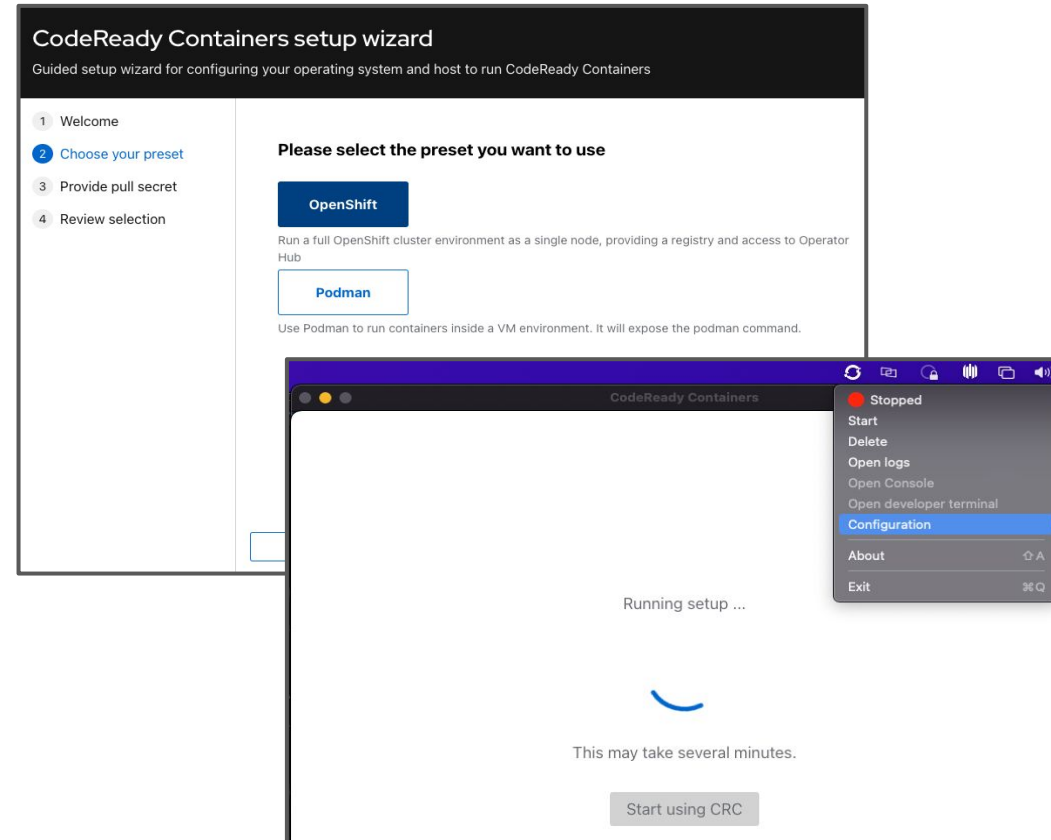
CodeReady Containers setup wizard
Guided setup wizard for configuring your operating system and host to run CodeReady Containers

1 Welcome
2 Choose your preset
3 Provide pull secret
4 Review selection

Please select the preset you want to use

OpenShift

Run a full OpenShift cluster environment as a single node, providing a registry and access to Operator Hub

Podman

Use Podman to run containers inside a VM environment. It will expose the podman command.

CodeReady Containers

Stopped
Start
Delete
Open logs
Open Console
Open developer terminal
Configuration
About ⇧A
Exit ⌘Q

Running setup ...

This may take several minutes.

Start using CRC